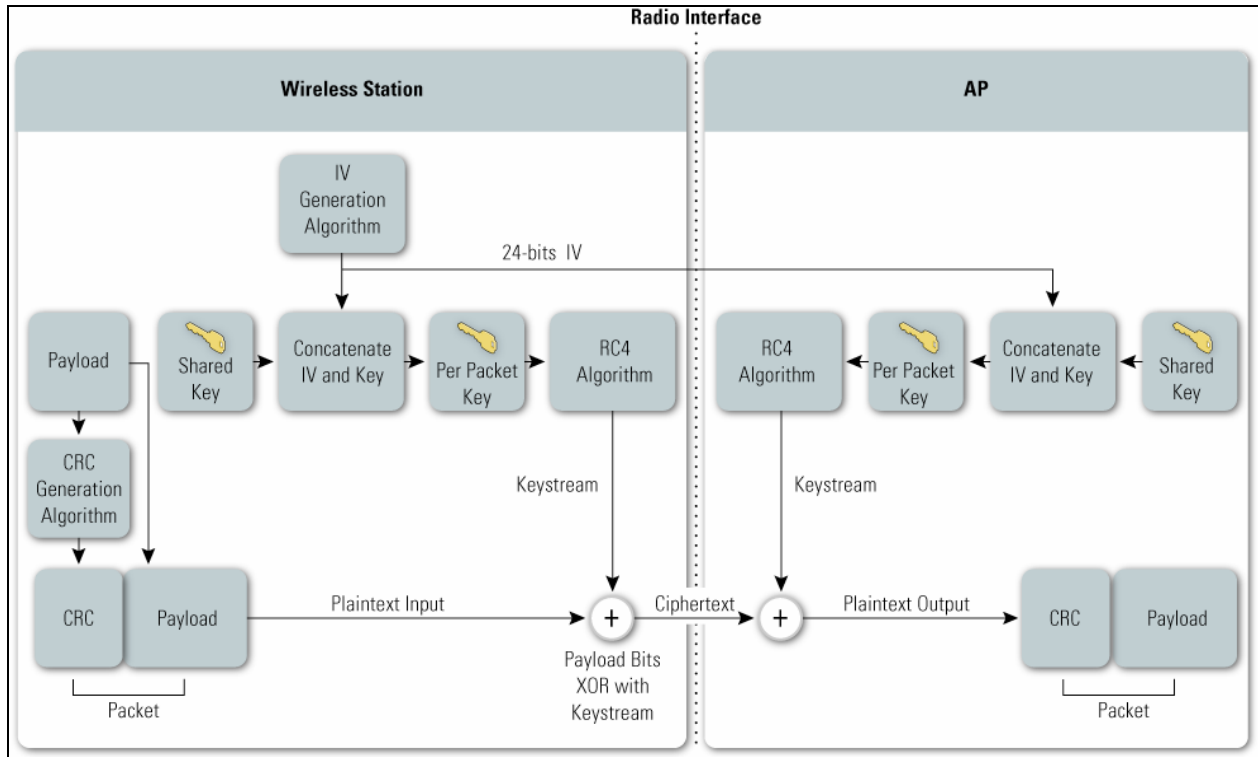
Radio Interface

Wireless Station

IV Generation Algorithm

24-bits IV

Payload

Shared Key

Concatenate IV and Key

Per Packet Key

RC4 Algorithm

CRC Generation Algorithm

Keystream

CRC

Payload

Plaintext Input

+

Payload Bits XOR with Keystream

Packet

Ciphertext

AP

RC4 Algorithm

Per Packet Key

Concatenate IV and Key

Shared Key

Keystream

+

Plaintext Output

CRC

Payload

Packet